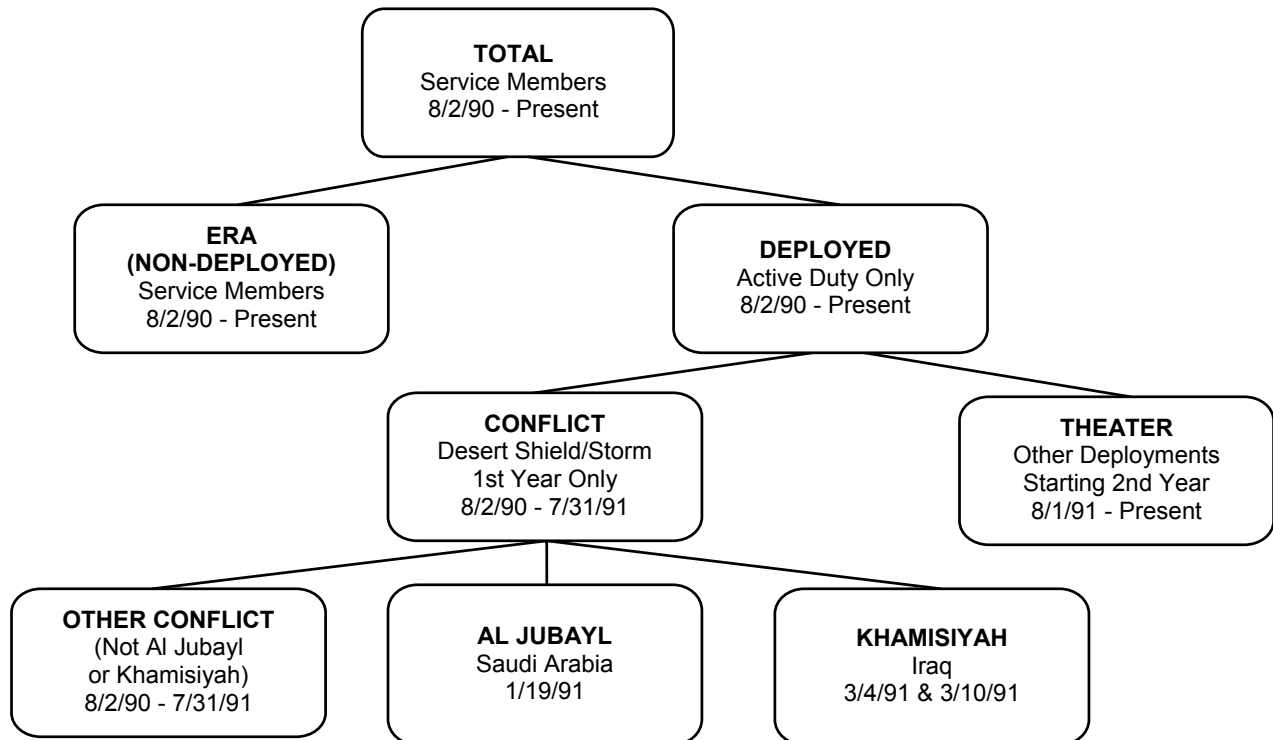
TOTAL
Service Members
8/2/90 - Present

ERA
(NON-DEPLOYED)
Service Members
8/2/90 - Present

DEPLOYED
Active Duty Only
8/2/90 - Present

CONFLICT
Desert Shield/Storm
1st Year Only
8/2/90 - 7/31/91

THEATER
Other Deployments
Starting 2nd Year
8/1/91 - Present

OTHER CONFLICT
(Not Al Jubayl
or Khamisiyah)
8/2/90 - 7/31/91

AL JUBAYL
Saudi Arabia
1/19/91

KHAMISIYAH
Iraq
3/4/91 & 3/10/91